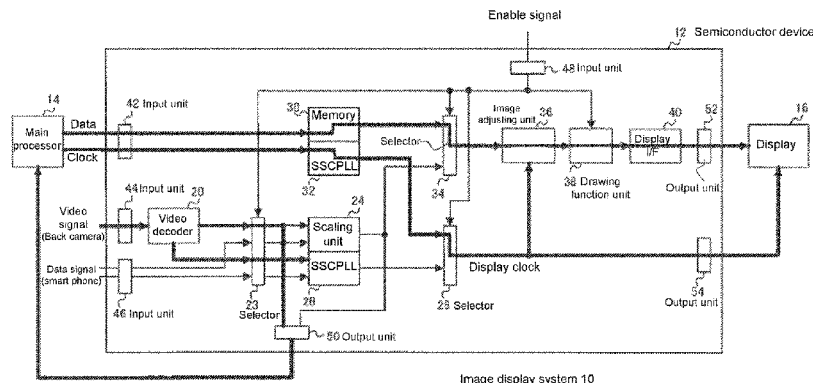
Enable signal

12 Semiconductor device

48 Input unit

14

Main processor

Data

Clock

42 Input unit

30

Memory

SSCPLL

32

Selector

34

Image adjusting unit 36

38 Drawing function unit

Display I/F

40

52

Output unit

16

Display

44 Input unit

20

Video signal (Back camera)

Video decoder

Data signal (smart phone)

46 Input unit

23

Selector

24

Scaling unit

SSCPLL

26

28 Selector

Display clock

54

Output unit

50 Output unit

Image display system 10